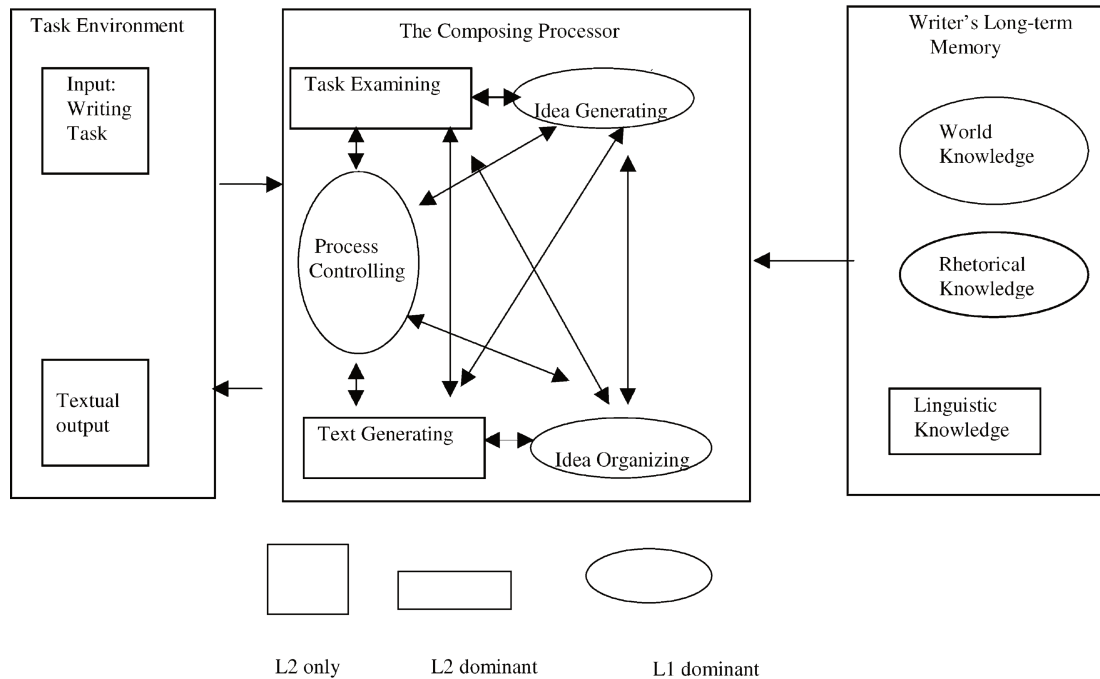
Task Environment

Input: Writing Task

Textual output

The Composing Processor

Task Examining

Idea Generating

Process Controlling

Text Generating

Idea Organizing

Writer's Long-term Memory

World Knowledge

Rhetorical Knowledge

Linguistic Knowledge

L2 only

L2 dominant

L1 dominant